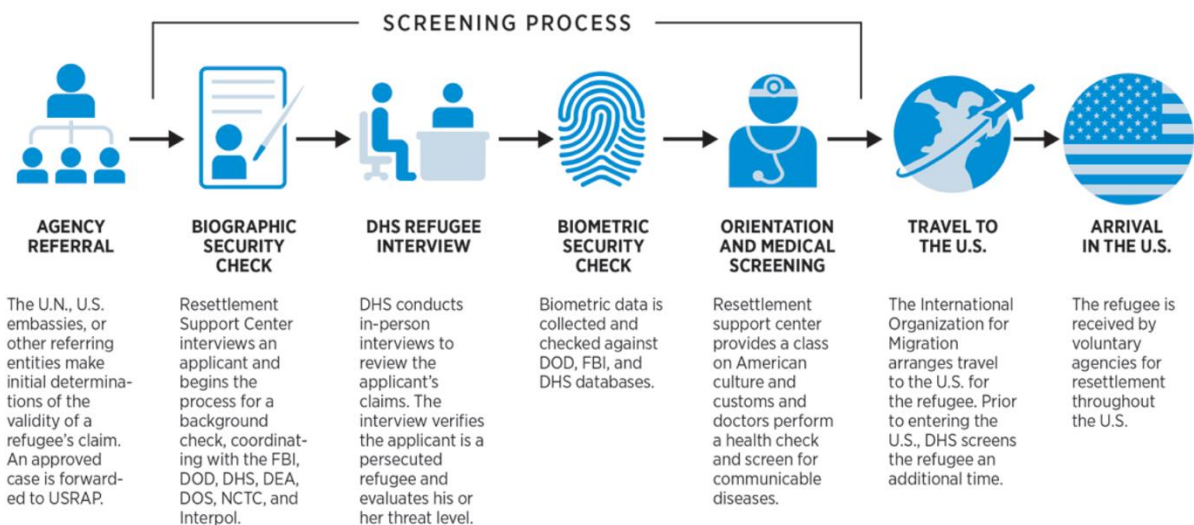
SCREENING PROCESS

AGENCY REFERRAL

The U.N., U.S. embassies, or other referring entities make initial determinations of the validity of a refugee's claim. An approved case is forwarded to USRAP.

BIOGRAPHIC SECURITY CHECK

Resettlement Support Center interviews an applicant and begins the process for a background check, coordinating with the FBI, DOD, DHS, DEA, DOS, NCTC, and Interpol.

DHS REFUGEE INTERVIEW

DHS conducts in-person interviews to review the applicant's claims. The interview verifies the applicant is a persecuted refugee and evaluates his or her threat level.

BIOMETRIC SECURITY CHECK

Biometric data is collected and checked against DOD, FBI, and DHS databases.

ORIENTATION AND MEDICAL SCREENING

Resettlement support center provides a class on American culture and customs and doctors perform a health check and screen for communicable diseases.

TRAVEL TO THE U.S.

The International Organization for Migration arranges travel to the U.S. for the refugee. Prior to entering the U.S., DHS screens the refugee an additional time.

ARRIVAL IN THE U.S.

The refugee is received by voluntary agencies for resettlement throughout the U.S.